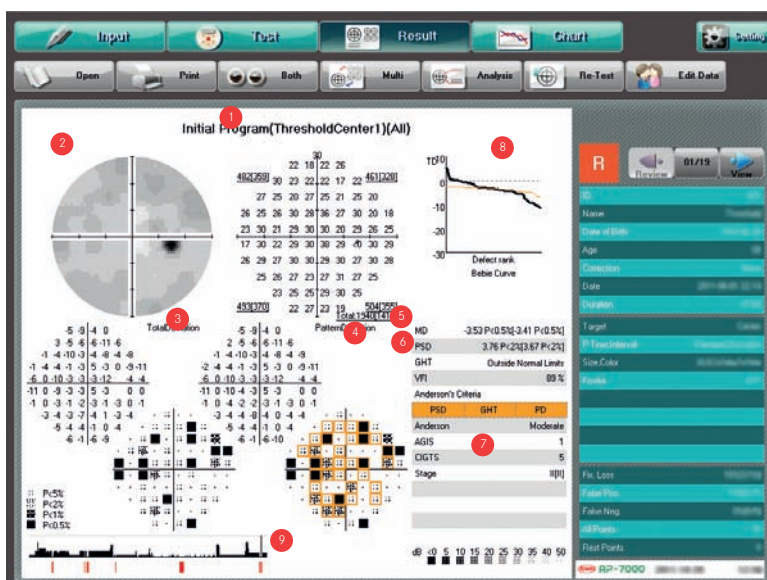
Input
Test
Result
Chart
Setting
Open
Print
Both
Multi
Analysis
Re-Test
Edit Data

1
Initial Program(ThresholdCenter1)(All)
2
8

30
22 18 22 26
482[359] 30 23 22 22 17 22 461[320]
27 25 20 27 25 21 25 20
26 25 26 30 28 36 27 30 20 18
23 30 21 29 30 30 20 29 26 25
17 30 22 29 30 38 29 40 30 29
26 29 27 30 30 29 30 27 30 28
25 26 27 23 27 31 27 25
23 25 25 29 30 25
493[370] 22 27 23 19 504[355]
Total:1540[1412]

TD
10
0
-10
-20
-30
Defect rank
Bebie Curve

3
Total Deviation
4
Pattern Deviation
5
6
MD -2.53 P<0.5%|-2.41 P<0.5%|
PSD 3.76 P<2%|3.67 P<2%|
GHT Outside Normal Limits
VFI 89 %
Anderson's Criteria
PSD GHT PD
Anderson Moderate
7
AGIS 1
CIGTS 5
Stage II[II]

-5 -9 -4 0
3 -5 -6 -6 -11 -6
-1 -4 -10 -3 -4 -8 -4 -8
-1 -4 -4 -1 -3 5 -3 0 -9 -11
-6 0 -10 -3 -3 -12 -4 -4
-11 0 -10 -4 -3 5 -3 0 0
-1 0 -3 -1 -2 -3 -1 -3 0 -1
-3 -4 -3 -7 -4 1 -3 -4
-5 -4 -4 -1 0 -4
-6 -1 -6 -9

-5 -9 -4 0
2 -5 -6 -6 -11 -6
-1 -4 -10 -3 -4 -8 -4 -9
-2 -4 -4 -1 -3 5 -3 0 -9 -11
-6 0 -10 -3 -3 -12 -4 -4
-11 0 -10 -4 -3 5 -3 0 0
-1 0 -4 -2 -3 -1 -3 0 -1
-3 -4 -4 -8 -4 0 -3 -4
-5 -4 -4 -1 0 -4
-6 -1 -6 -10

P<5%
P<2%
P<1%
P<0.5%

9

dB <0 5 10 15 20 25 30 35 40 50

R
Review
01/19
View
ID
Name
Date of Birth
Age
Correction
Date
Duration
Target
P-Time Interval
Size,Color
Fovea
Fix. Loss
False Pos.
False Neg.
All Points
Rest Points
RP-7000